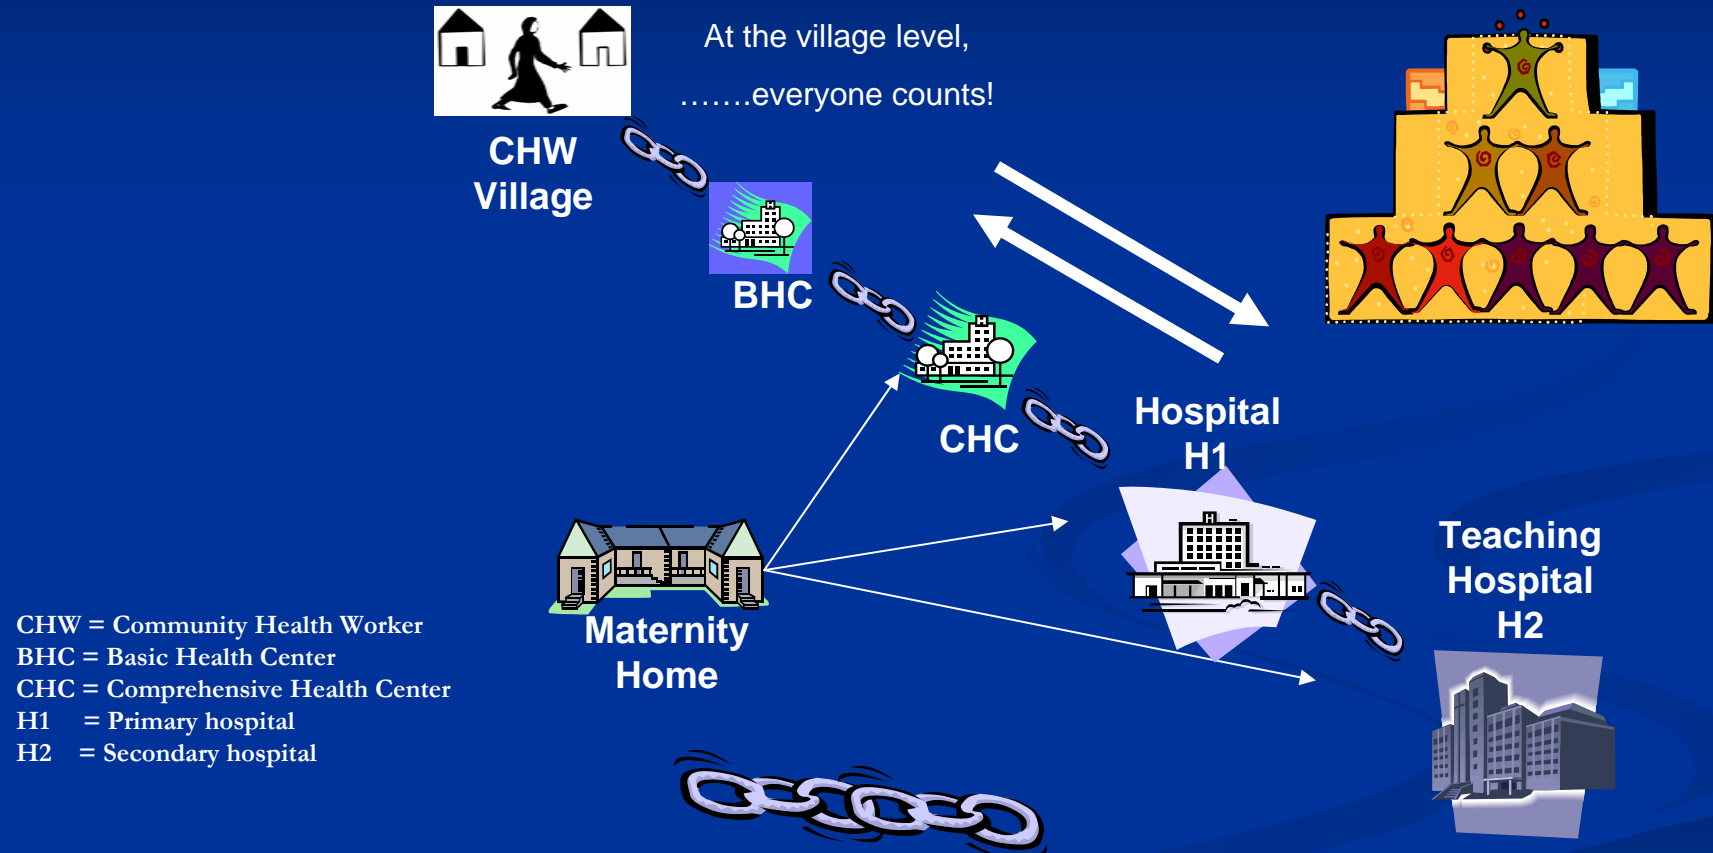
At the village level,

…….everyone counts!

CHW
Village

BHC

CHC

Hospital
H1

Teaching
Hospital
H2

Maternity
Home

CHW = Community Health Worker
BHC = Basic Health Center
CHC = Comprehensive Health Center
H1 = Primary hospital
H2 = Secondary hospital